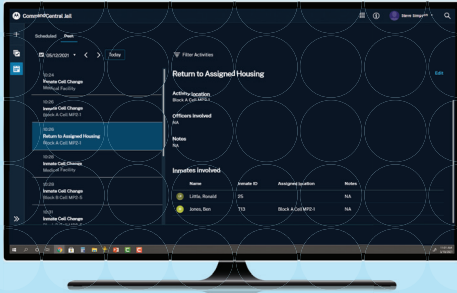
CommandCentral Jail

Steve Simpson

Scheduled Past

05/12/2021 Today

Filter Activities

10:24
Inmate Cell Change
Medical Facility

10:20
Inmate Cell Change
Block A Cell MP2-1

10:20
Return to Assigned Housing
Block A Cell MP2-1

10:32
Inmate Cell Change
Medical Facility

10:29
Inmate Cell Change
Block A Cell MP2-3

10:21
Inmate Cell Change

Return to Assigned Housing

Edit

Activity location
Block A Cell MP2-1

Officers involved
NA

Notes
NA

Inmates involved

| Name | Inmate ID | Assigned location | Notes |
|---|---|---|---|
| Little, Ronald | 25 | | NA |
| Jones, Ben | T13 | Block A Cell MP2-1 | NA |